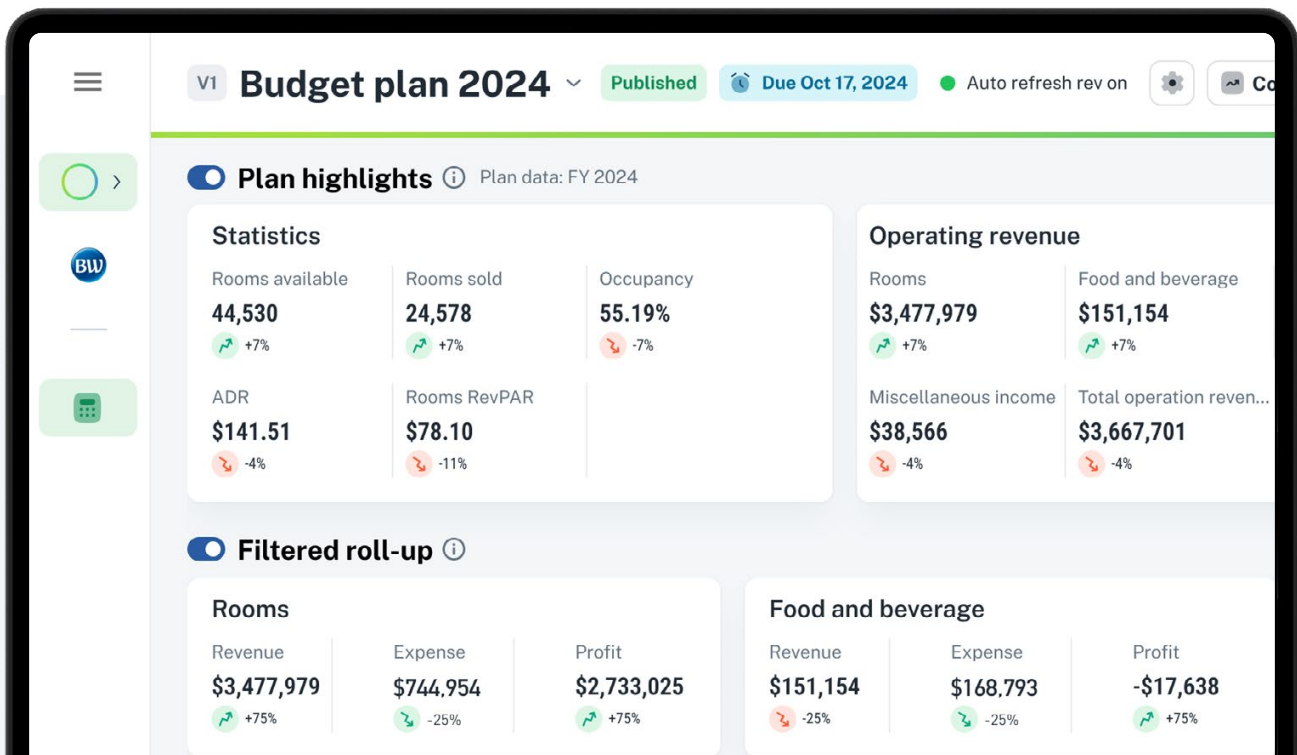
V1 Budget plan 2024

Published

Due Oct 17, 2024

Auto refresh rev on

Co

BW

Plan highlights

Plan data: FY 2024

Statistics

Rooms available
44,530
+7%

Rooms sold
24,578
+7%

Occupancy
55.19%
-7%

ADR
$141.51
-4%

Rooms RevPAR
$78.10
-11%

Operating revenue

Rooms
$3,477,979
+7%

Food and beverage
$151,154
+7%

Miscellaneous income
$38,566
-4%

Total operation reven...
$3,667,701
-4%

Filtered roll-up

Rooms

Revenue
$3,477,979
+75%

Expense
$744,954
-25%

Profit
$2,733,025
+75%

Food and beverage

Revenue
$151,154
-25%

Expense
$168,793
-25%

Profit
-$17,638
+75%